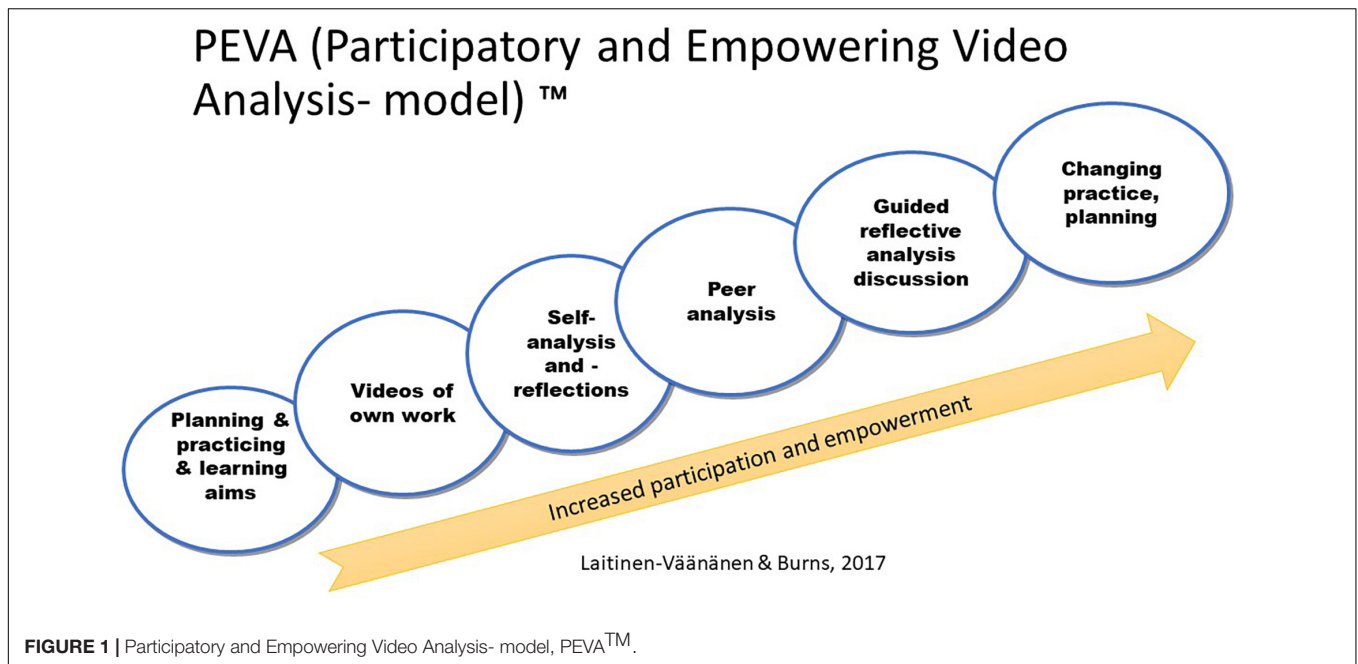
PEVA (Participatory and Empowering Video Analysis- model) ™

Planning & practicing & learning aims

Videos of own work

Self-analysis and -reflections

Peer analysis

Guided reflective analysis discussion

Changing practice, planning

Increased participation and empowerment

Laitinen-Väänänen & Burns, 2017

FIGURE 1 | Participatory and Empowering Video Analysis- model, PEVA$^{TM}$.